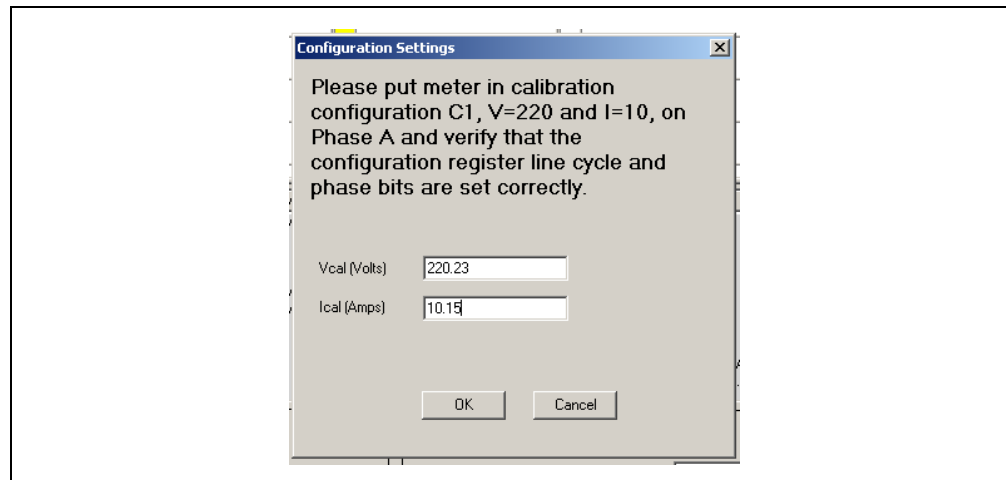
Configuration Settings

Please put meter in calibration configuration C1, V=220 and I=10, on Phase A and verify that the configuration register line cycle and phase bits are set correctly.

Vcal (Volts) 220.23

Ical (Amps) 10.15

OK Cancel